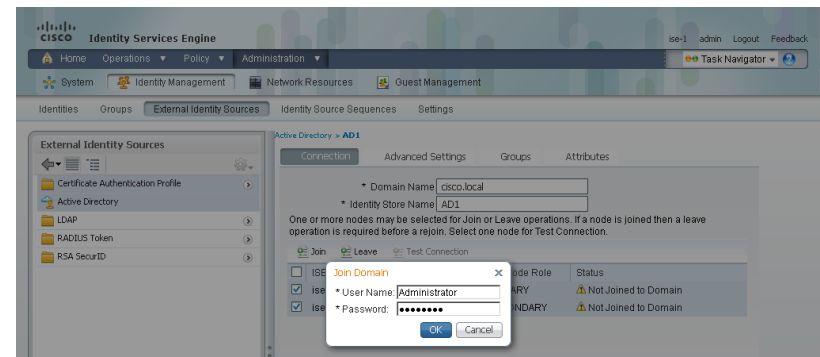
cisco Identity Services Engine

ise-1 admin Logout Feedback

Home Operations ▼ Policy ▼ Administration ▼

Task Navigator ▼

System Identity Management Network Resources Guest Management

Identities Groups External Identity Sources Identity Source Sequences Settings

External Identity Sources

Certificate Authentication Profile

Active Directory

LDAP

RADIUS Token

RSA SecurID

Active Directory > AD1

Connection Advanced Settings Groups Attributes

* Domain Name cisco.local

* Identity Store Name AD1

One or more nodes may be selected for Join or Leave operations. If a node is joined then a leave operation is required before a rejoin. Select one node for Test Connection.

Join Leave Test Connection

| | ISE | ode Role | Status |
|---|---|---|---|
| ☑ | ise | ARY | Not Joined to Domain |
| ☑ | ise | NDARY | Not Joined to Domain |

Join Domain ×

* User Name: Administrator

* Password: ••••••••

OK Cancel